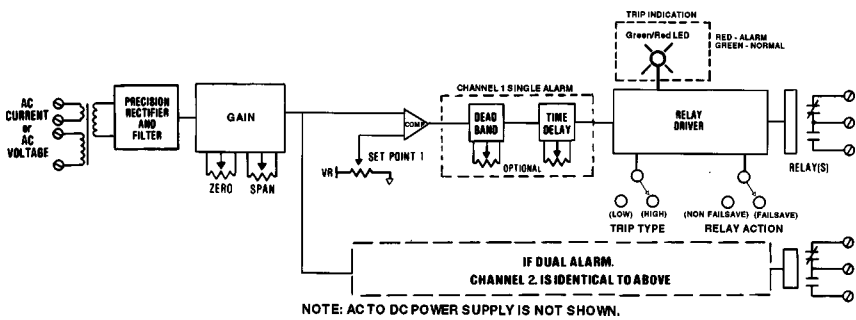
TRIP INDICATION

Green/Red LED

RED - ALARM
GREEN - NORMAL

AC CURRENT or AC VOLTAGE

PRECISION RECTIFIER AND FILTER

GAIN

ZERO

SPAN

COMP

VR

SET POINT 1

CHANNEL 1 SINGLE ALARM

DEAD BAND

TIME DELAY

OPTIONAL

RELAY DRIVER

RELAY(S)

(LOW) (HIGH)

TRIP TYPE

(NON FAILSAVE) (FAILSAVE)

RELAY ACTION

IF DUAL ALARM.
CHANNEL 2. IS IDENTICAL TO ABOVE

NOTE: AC TO DC POWER SUPPLY IS NOT SHOWN.